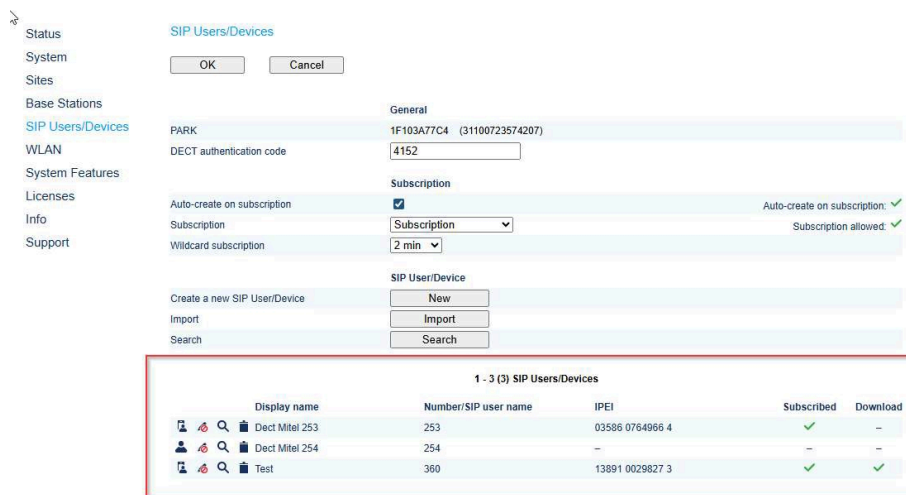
Status
System
Sites
Base Stations
SIP Users/Devices
WLAN
System Features
Licenses
Info
Support

SIP Users/Devices

OK Cancel

General

PARK 1F103A77C4 (31100723574207)
DECT authentication code 4152

Subscription

Auto-create on subscription ✓ Auto-create on subscription: ✓
Subscription Subscription Subscription allowed: ✓
Wildcard subscription 2 min

SIP User/Device

Create a new SIP User/Device New
Import Import
Search Search

1 - 3 (3) SIP Users/Devices

| Display name | Number/SIP user name | IPEI | Subscribed | Download |
|---|---|---|---|---|
| Dect Mitel 253 | 253 | 03586 0764966 4 | ✓ | – |
| Dect Mitel 254 | 254 | – | – | – |
| Test | 360 | 13891 0029827 3 | ✓ | ✓ |